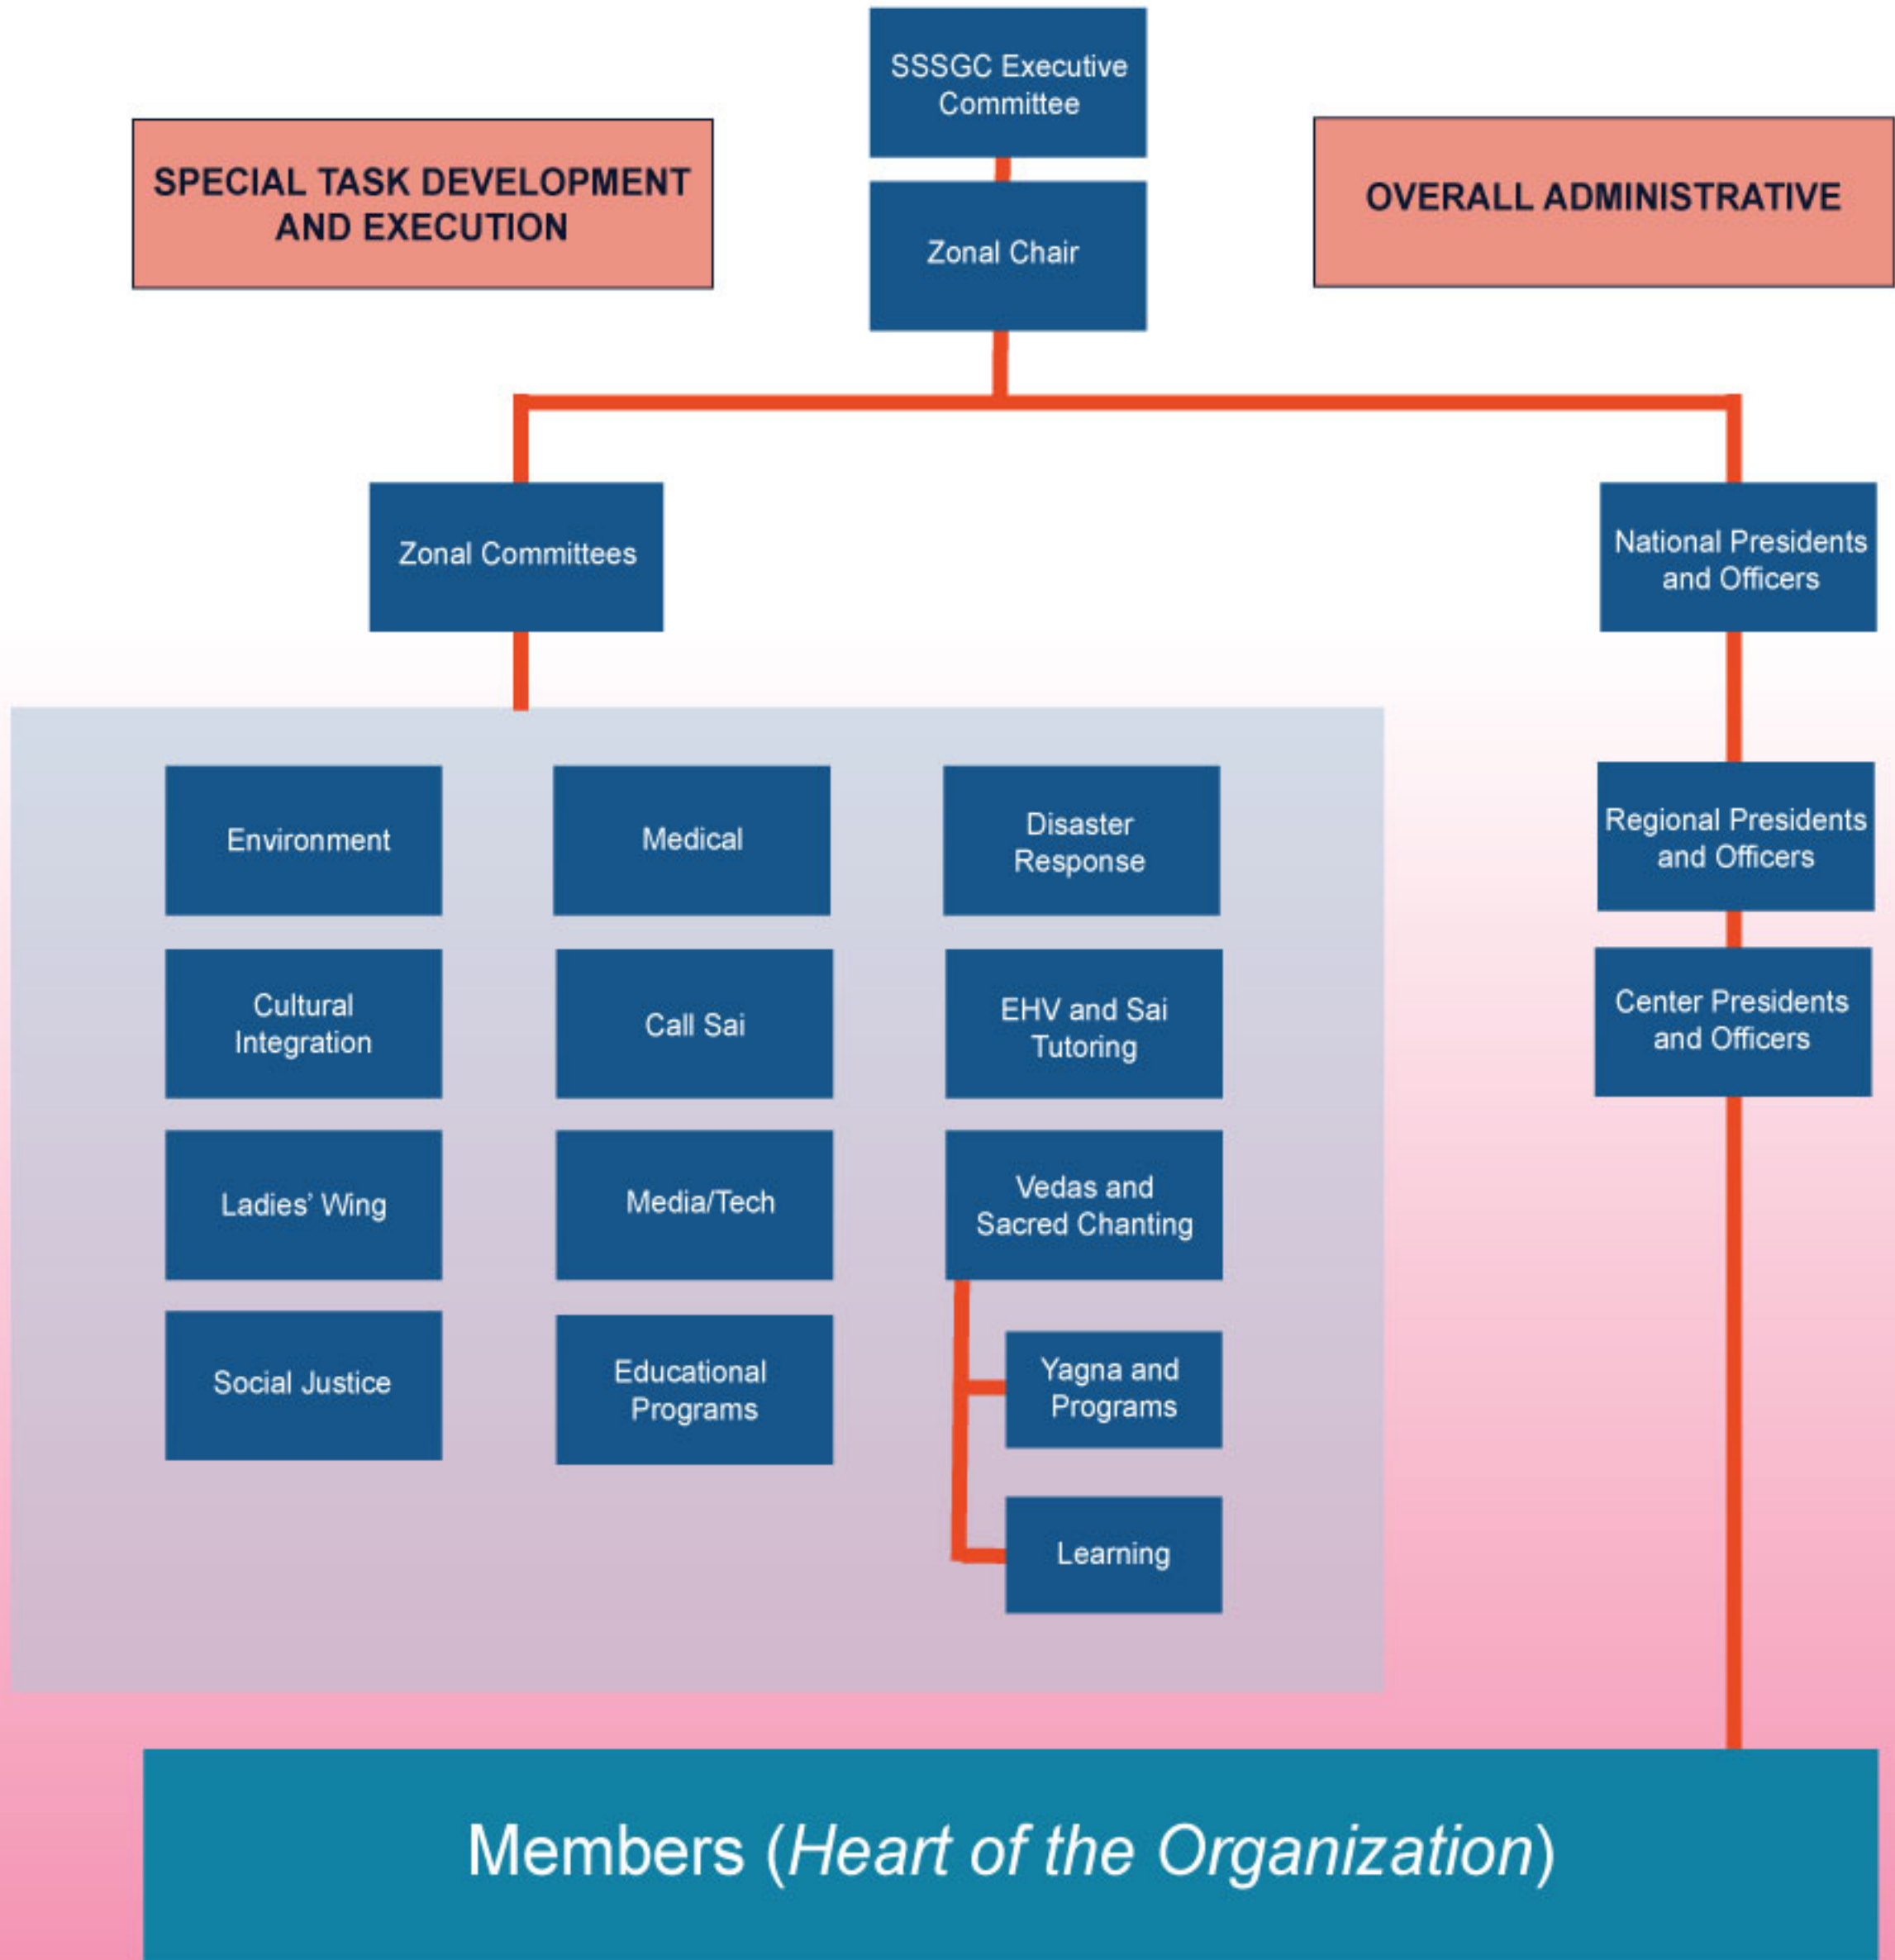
SSSGC Executive Committee

SPECIAL TASK DEVELOPMENT AND EXECUTION

Zonal Chair

OVERALL ADMINISTRATIVE

Zonal Committees

National Presidents and Officers

Environment

Medical

Disaster Response

Regional Presidents and Officers

Cultural Integration

Call Sai

EHV and Sai Tutoring

Center Presidents and Officers

Ladies' Wing

Media/Tech

Vedas and Sacred Chanting

Social Justice

Educational Programs

Yagna and Programs

Learning

Members (*Heart of the Organization*)